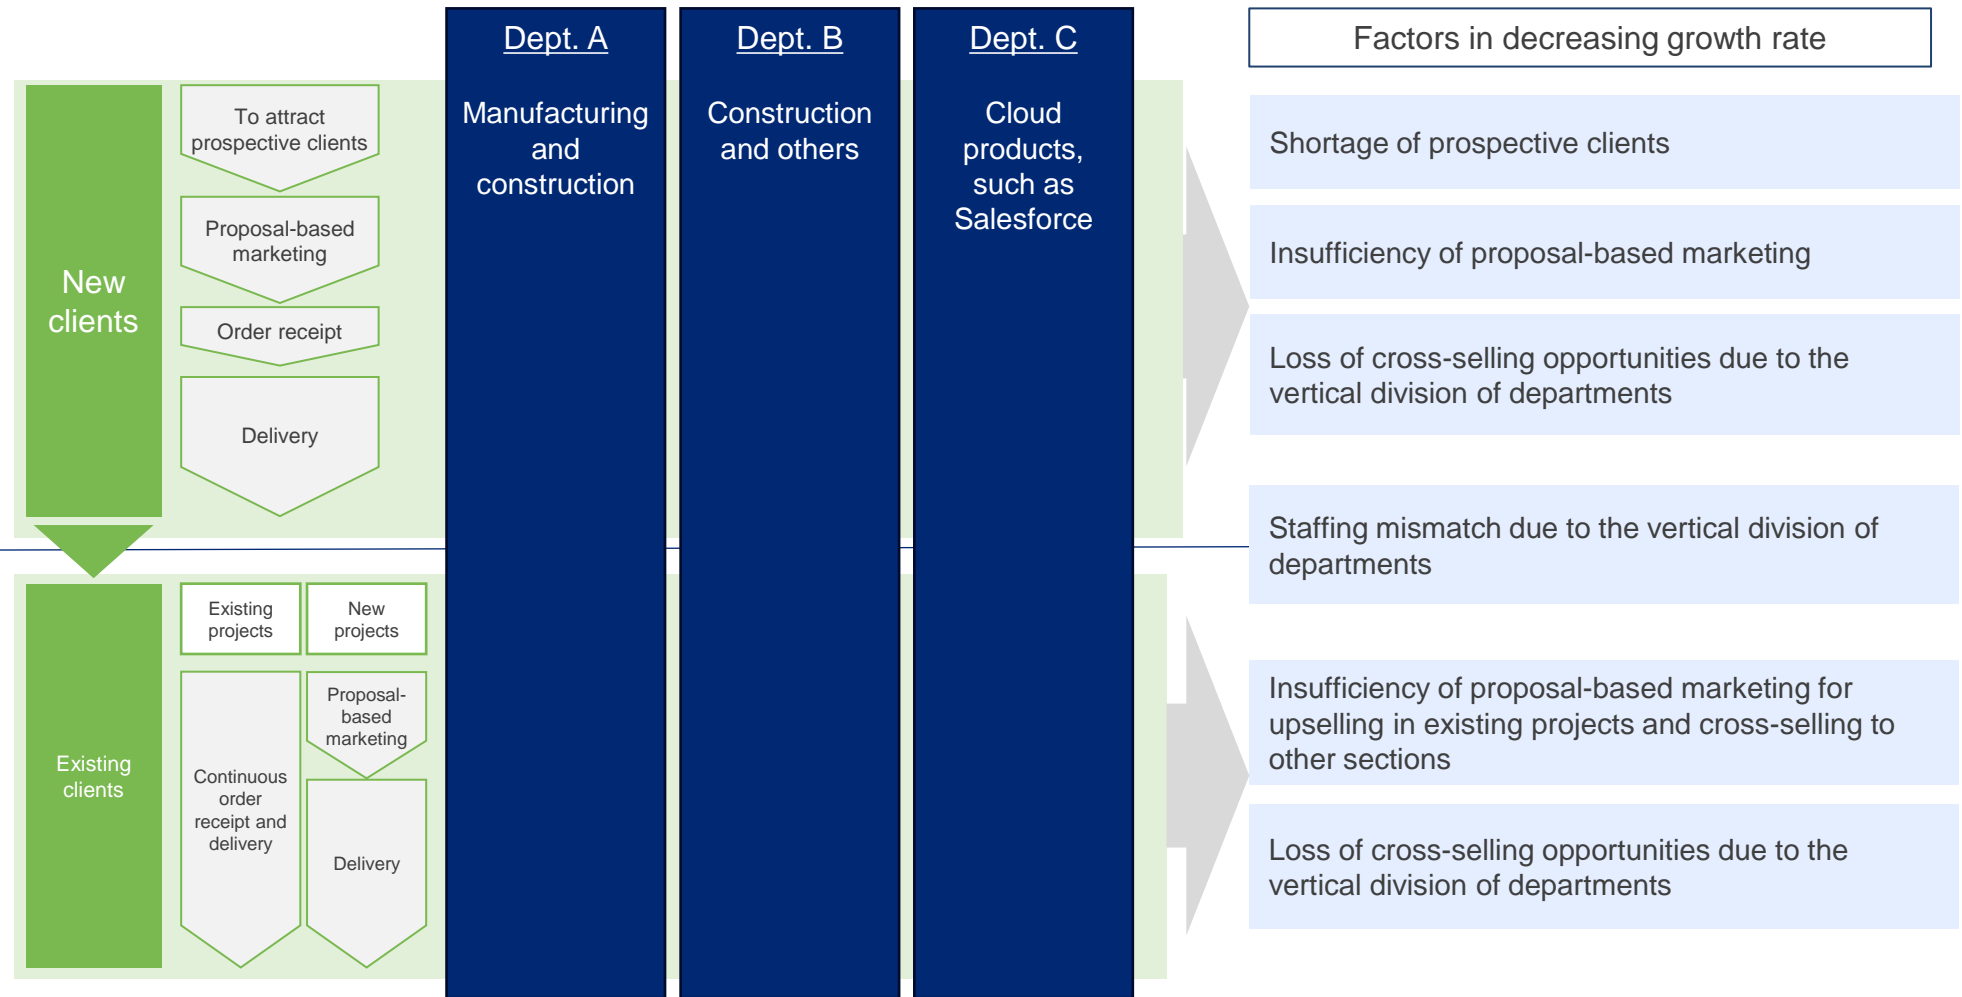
New clients

To attract prospective clients

Proposal-based marketing

Order receipt

Delivery

Existing clients

Existing projects

New projects

Continuous order receipt and delivery

Proposal-based marketing

Delivery

Dept. A

Manufacturing and construction

Dept. B

Construction and others

Dept. C

Cloud products, such as Salesforce

Factors in decreasing growth rate

Shortage of prospective clients

Insufficiency of proposal-based marketing

Loss of cross-selling opportunities due to the vertical division of departments

Staffing mismatch due to the vertical division of departments

Insufficiency of proposal-based marketing for upselling in existing projects and cross-selling to other sections

Loss of cross-selling opportunities due to the vertical division of departments